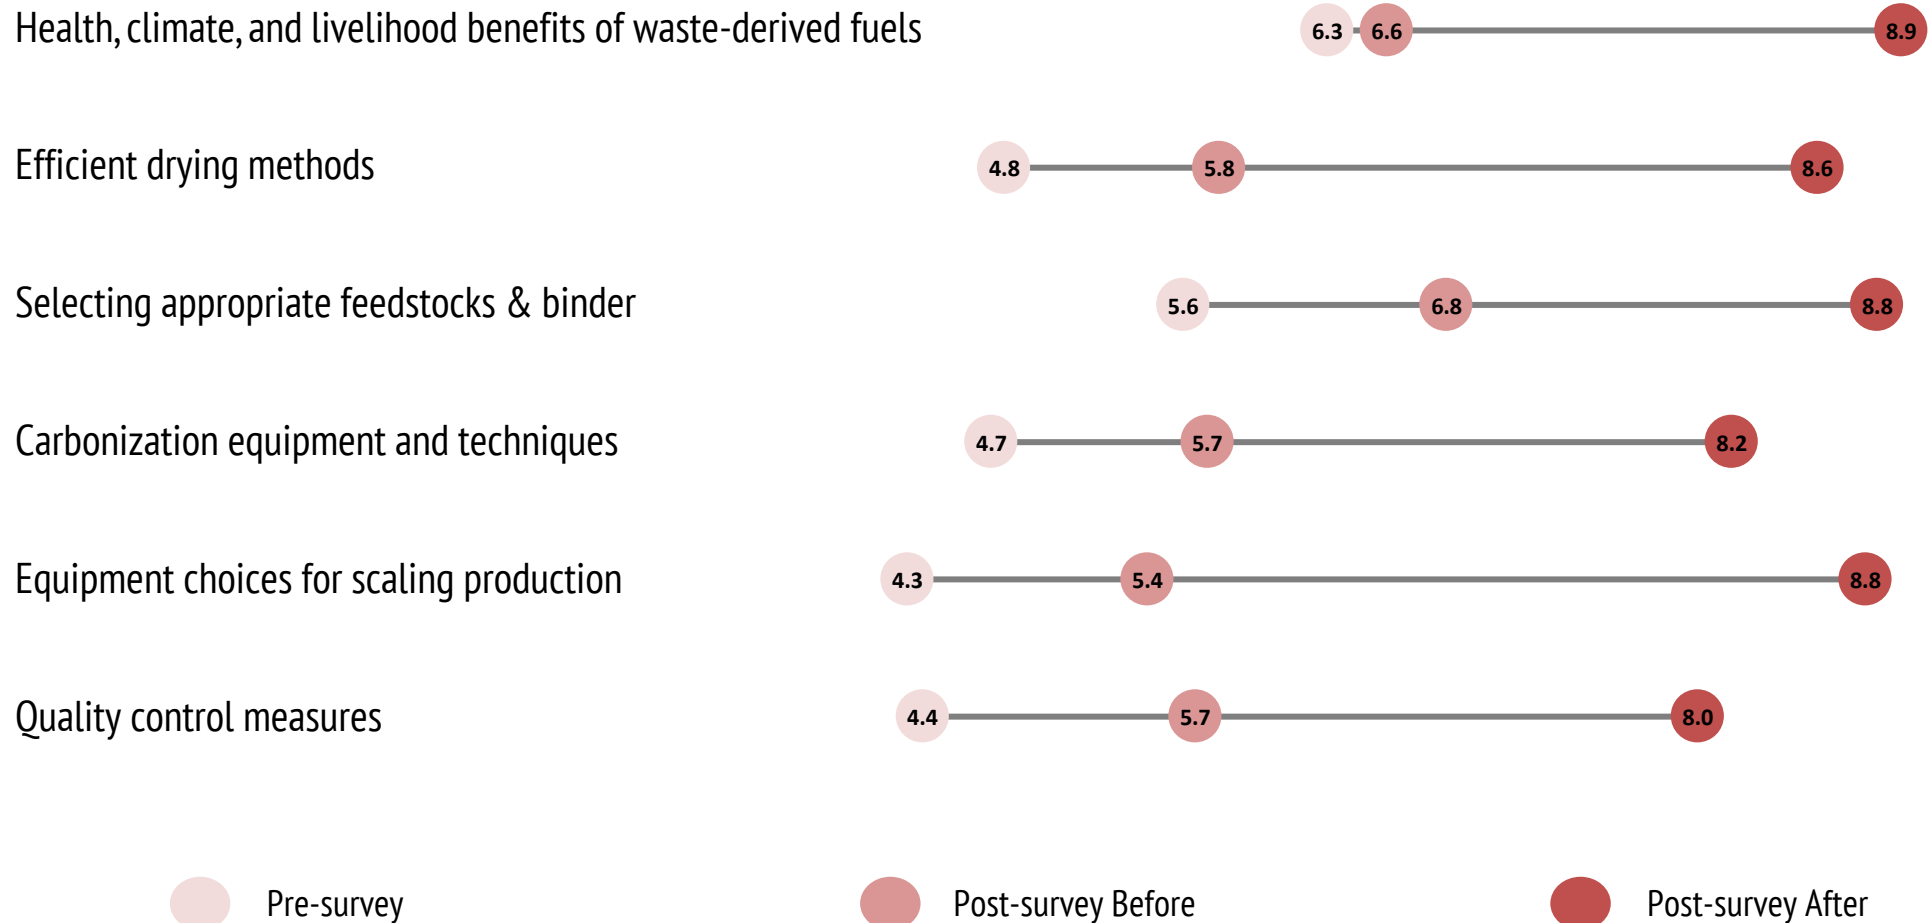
Health, climate, and livelihood benefits of waste-derived fuels 6.3 6.6 8.9

Efficient drying methods 4.8 5.8 8.6

Selecting appropriate feedstocks & binder 5.6 6.8 8.8

Carbonization equipment and techniques 4.7 5.7 8.2

Equipment choices for scaling production 4.3 5.4 8.8

Quality control measures 4.4 5.7 8.0

Pre-survey Post-survey Before Post-survey After